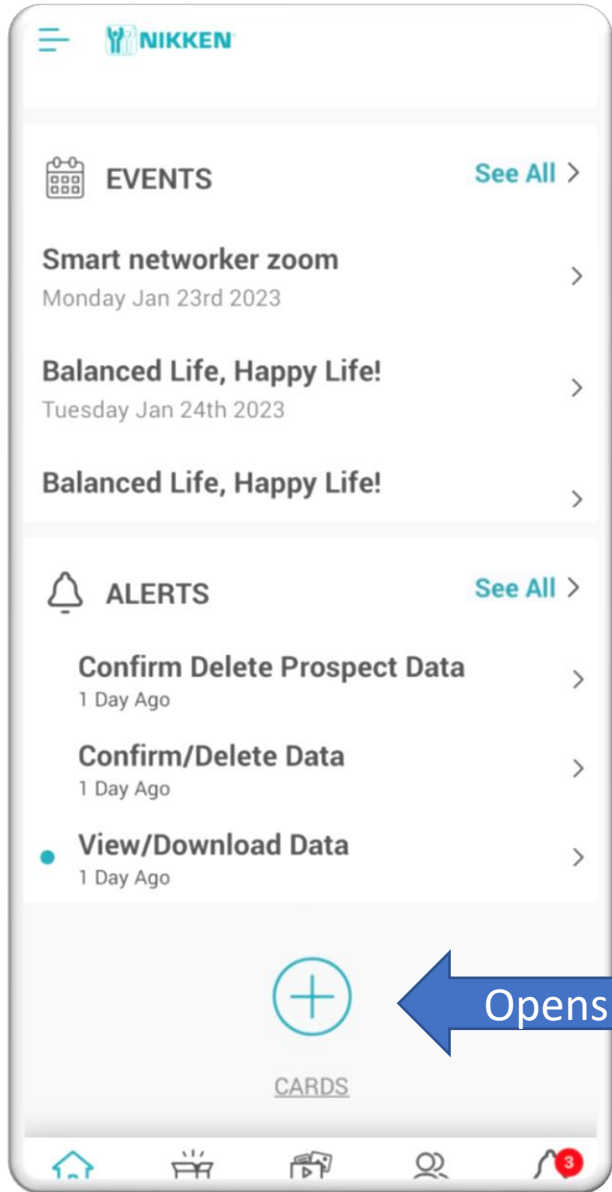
NIKKEN

EVENTS
See All >

Smart networker zoom
Monday Jan 23rd 2023

Balanced Life, Happy Life!
Tuesday Jan 24th 2023

Balanced Life, Happy Life!

ALERTS
See All >

Confirm Delete Prospect Data
1 Day Ago

Confirm/Delete Data
1 Day Ago

View/Download Data
1 Day Ago

Opens

CARDS

3